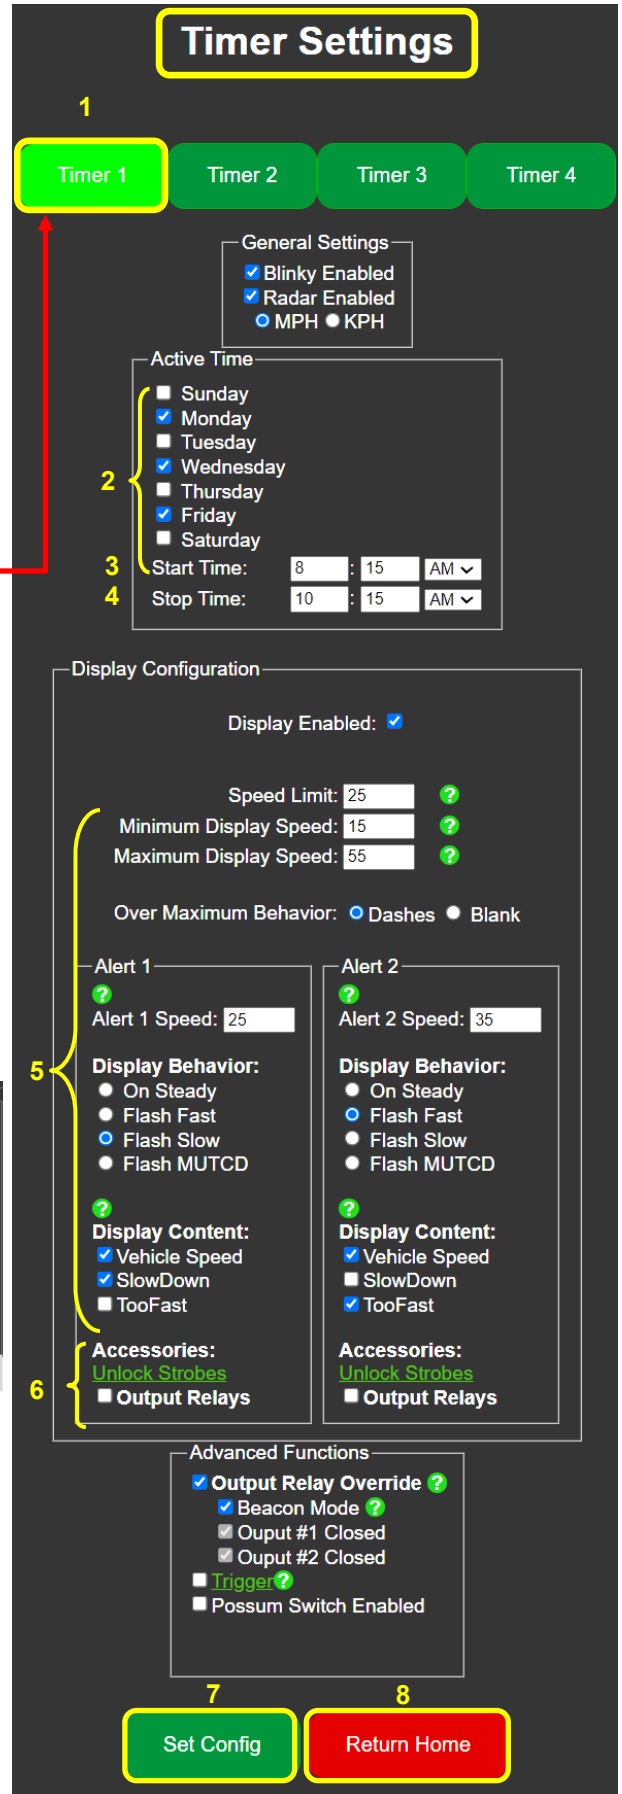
Timer Settings

1

Timer 1 | Timer 2 | Timer 3 | Timer 4

General Settings
Blinky Enabled
Radar Enabled
MPH KPH

Active Time
2
Sunday
Monday
Tuesday
Wednesday
Thursday
Friday
Saturday
3 Start Time: 8 : 15 AM
4 Stop Time: 10 : 15 AM

Display Configuration

Display Enabled:

Speed Limit: 25 ?
Minimum Display Speed: 15 ?
Maximum Display Speed: 55 ?

Over Maximum Behavior: Dashes Blank

5

Alert 1
?
Alert 1 Speed: 25

Display Behavior:
On Steady
Flash Fast
Flash Slow
Flash MUTCD

?
Display Content:
Vehicle Speed
SlowDown
TooFast

6
Accessories:
Unlock Strobes
Output Relays

Alert 2
?
Alert 2 Speed: 35

Display Behavior:
On Steady
Flash Fast
Flash Slow
Flash MUTCD

?
Display Content:
Vehicle Speed
SlowDown
TooFast

Accessories:
Unlock Strobes
Output Relays

Advanced Functions
Output Relay Override ?
Beacon Mode ?
Ouput #1 Closed
Ouput #2 Closed
Trigger?
Possum Switch Enabled

7 Set Config
8 Return Home